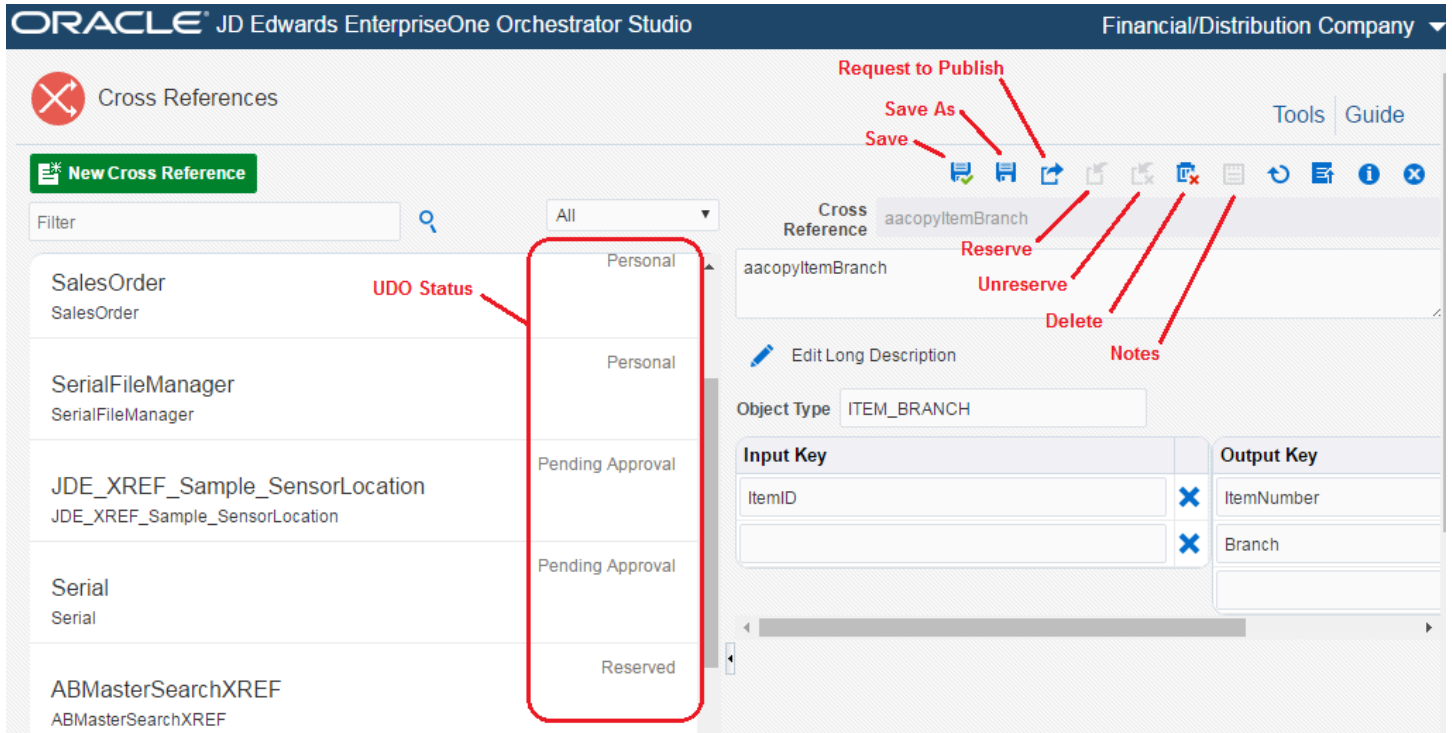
ORACLE JD Edwards EnterpriseOne Orchestrator Studio

Financial/Distribution Company

Cross References

Request to Publish

Save As

Save

Tools | Guide

New Cross Reference

Filter

All

Cross Reference aacopyItemBranch

aacopyItemBranch

Reserve

Unreserve

Delete

Notes

UDO Status

SalesOrder
SalesOrder
Personal

SerialFileManager
SerialFileManager
Personal

JDE_XREF_Sample_SensorLocation
JDE_XREF_Sample_SensorLocation
Pending Approval

Serial
Serial
Pending Approval

ABMasterSearchXREF
ABMasterSearchXREF
Reserved

Edit Long Description

Object Type ITEM_BRANCH

| Input Key | | Output Key |
|---|---|---|
| ItemID | ✖ | ItemNumber |
| | ✖ | Branch |
| | | |